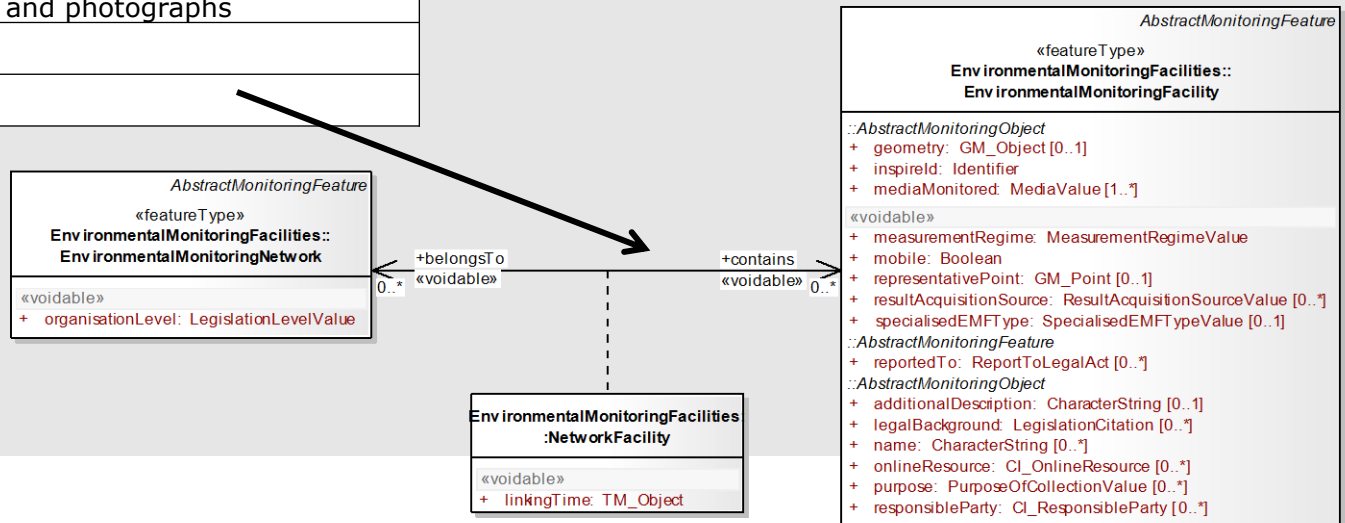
and photographs

AbstractMonitoringFeature
«featureType»
EnvironmentalMonitoringFacilities::
EnvironmentalMonitoringNetwork

«voidable»
+ organisationLevel: LegislationLevelValue

+belongsTo
«voidable»
0..*

+contains
«voidable»
0..*

EnvironmentalMonitoringFacilities
:NetworkFacility

«voidable»
+ linkingTime: TM_Object

AbstractMonitoringFeature
«featureType»
EnvironmentalMonitoringFacilities::
EnvironmentalMonitoringFacility

::AbstractMonitoringObject
+ geometry: GM_Object [0..1]
+ inspireId: Identifier
+ mediaMonitored: MediaValue [1..*]
«voidable»
+ measurementRegime: MeasurementRegimeValue
+ mobile: Boolean
+ representativePoint: GM_Point [0..1]
+ resultAcquisitionSource: ResultAcquisitionSourceValue [0..*]
+ specialisedEMFType: SpecialisedEMFTypeValue [0..1]
::AbstractMonitoringFeature
+ reportedTo: ReportToLegalAct [0..*]
::AbstractMonitoringObject
+ additionalDescription: CharacterString [0..1]
+ legalBackground: LegislationCitation [0..*]
+ name: CharacterString [0..*]
+ onlineResource: CI_OnlineResource [0..*]
+ purpose: PurposeOfCollectionValue [0..*]
+ responsibleParty: CI_ResponsibleParty [0..*]